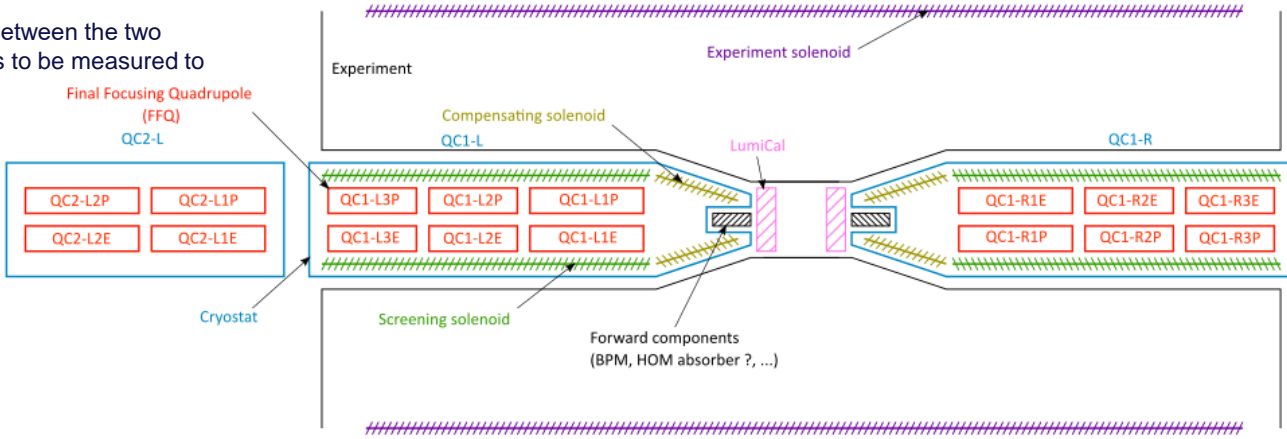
etween the two
s to be measured to

Experiment

Experiment solenoid

Final Focusing Quadrupole
(FFQ)

QC2-L

Compensating solenoid

QC1-L

LumiCal

QC1-R

QC2-L2P
QC2-L1P
QC2-L2E
QC2-L1E

QC1-L3P
QC1-L2P
QC1-L1P
QC1-L3E
QC1-L2E
QC1-L1E

QC1-R1E
QC1-R2E
QC1-R3E
QC1-R1P
QC1-R2P
QC1-R3P

Cryostat

Screening solenoid

Forward components
(BPM, HOM absorber ?, ...)